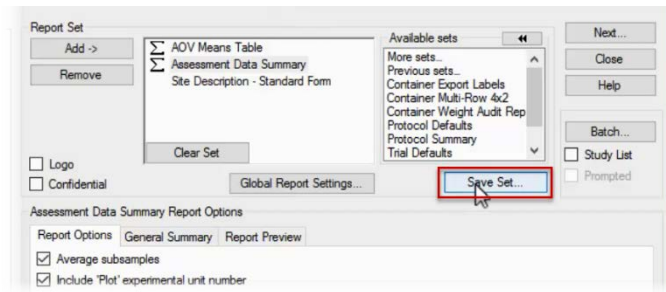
Report Set

Add ->

Remove

$\sum$ AOV Means Table
$\sum$ Assessment Data Summary
Site Description - Standard Form

Available sets

More sets...
Previous sets...
Container Export Labels
Container Multi-Row 4x2
Container Weight Audit Rep
Protocol Defaults
Protocol Summary
Trial Defaults

Next...

Close

Help

Batch...

Study List

Prompted

Logo

Confidential

Clear Set

Global Report Settings...

Save Set...

Assessment Data Summary Report Options

Report Options | General Summary | Report Preview

Average subsamples

Include 'Plot' experimental unit number